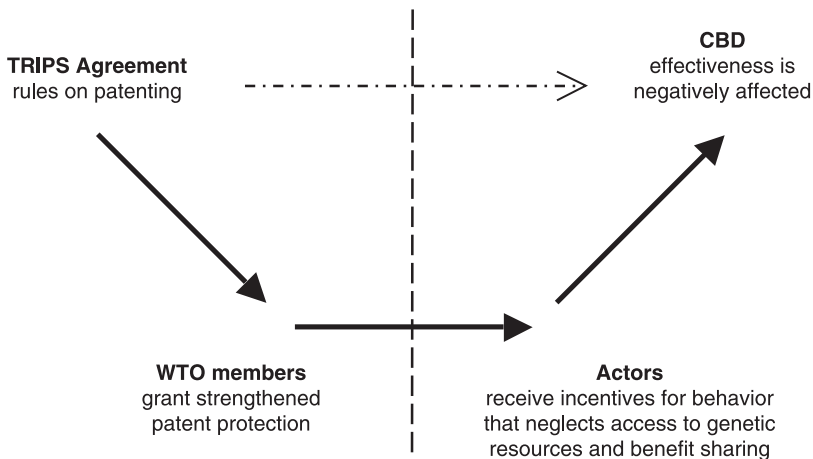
TRIPS Agreement
rules on patenting

CBD
effectiveness is
negatively affected

WTO members
grant strengthened
patent protection

Actors
receive incentives for behavior
that neglects access to genetic
resources and benefit sharing